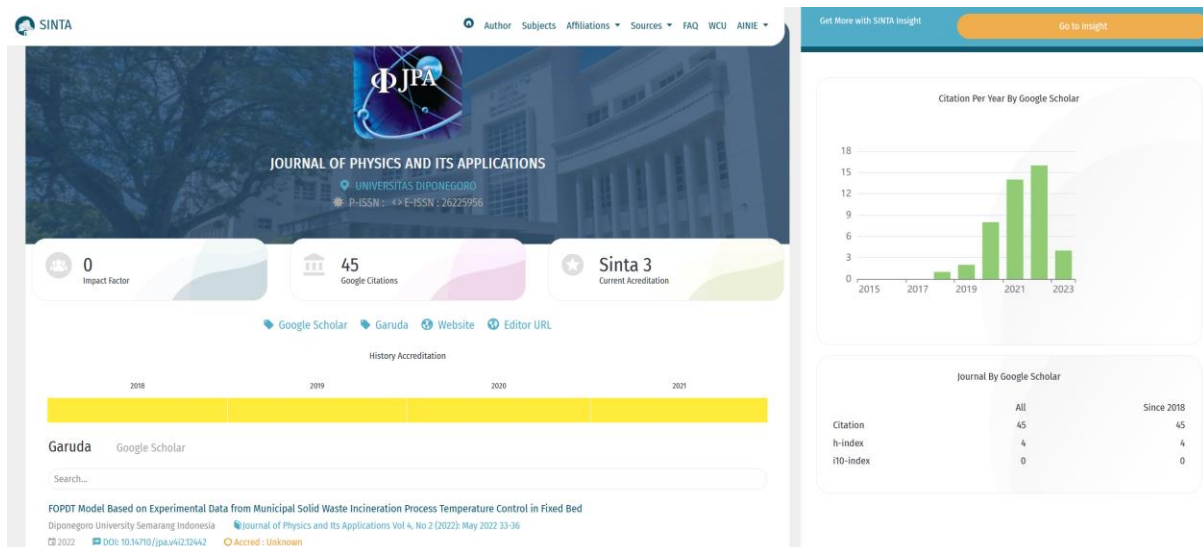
SINTA

Author Subjects Affiliations ▾ Sources ▾ FAQ WCU AINIE ▾

Get More with SINTA Insight

Go to Insight

ΦJPA

JOURNAL OF PHYSICS AND ITS APPLICATIONS

UNIVERSITAS DIPONEGORO

P-ISSN : E-ISSN : 26225956

0
Impact Factor

45
Google Citations

Sinta 3
Current Acreditation

Google Scholar Garuda Website Editor URL

History Accreditation

| 2018 | 2019 | 2020 | 2021 |
|---|---|---|---|
| | | | |

Garuda Google Scholar

Search...

FOPDT Model Based on Experimental Data from Municipal Solid Waste Incineration Process Temperature Control in Fixed Bed

Diponegoro University Semarang Indonesia Journal of Physics and Its Applications Vol 4, No 2 (2022): May 2022 33-36

2022 DOI: 10.14710/jpa.v4i2.12442 Accred : Unknown

Citation Per Year By Google Scholar

18
15
12
9
6
3
0
2015 2017 2019 2021 2023

Journal By Google Scholar

| | All | Since 2018 |
|---|---|---|
| Citation | 45 | 45 |
| h-index | 4 | 4 |
| i10-index | 0 | 0 |